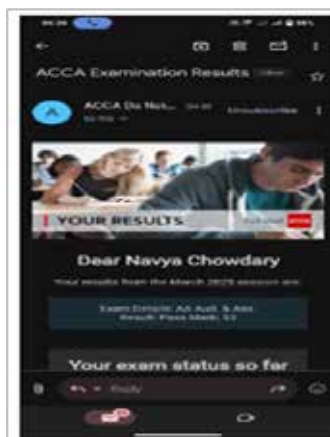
ACCA Examination Results Inbox

A ACCA Do Not... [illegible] Unsubscribe

to me

YOUR RESULTS

Dear Navya Chowdary

Your results from the March 2025 session are:

Exam Entry: AA Audit & Ass
Result: Pass Mark: 51

Your exam status so far

Reply